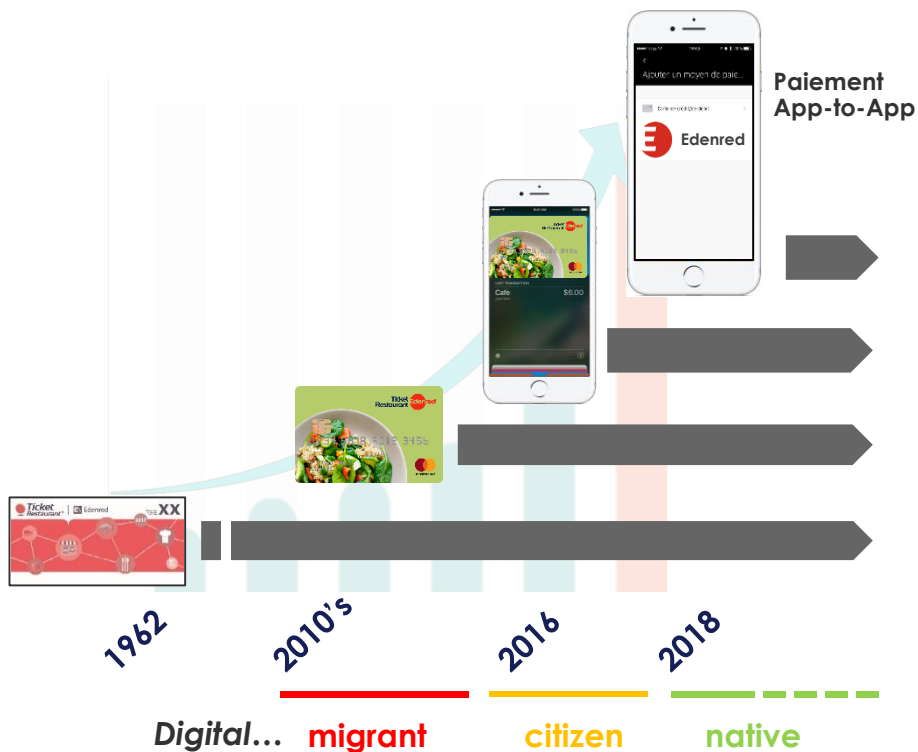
Ajouter un moyen de paie...

Edenred

Paiement App-to-App

Ticket Restaurant Edenred

Cafe $6.00

Ticket Restaurant Edenred

Ticket Restaurant | Edenred XX

1962

2010's

2016

2018

Digital… migrant citizen native